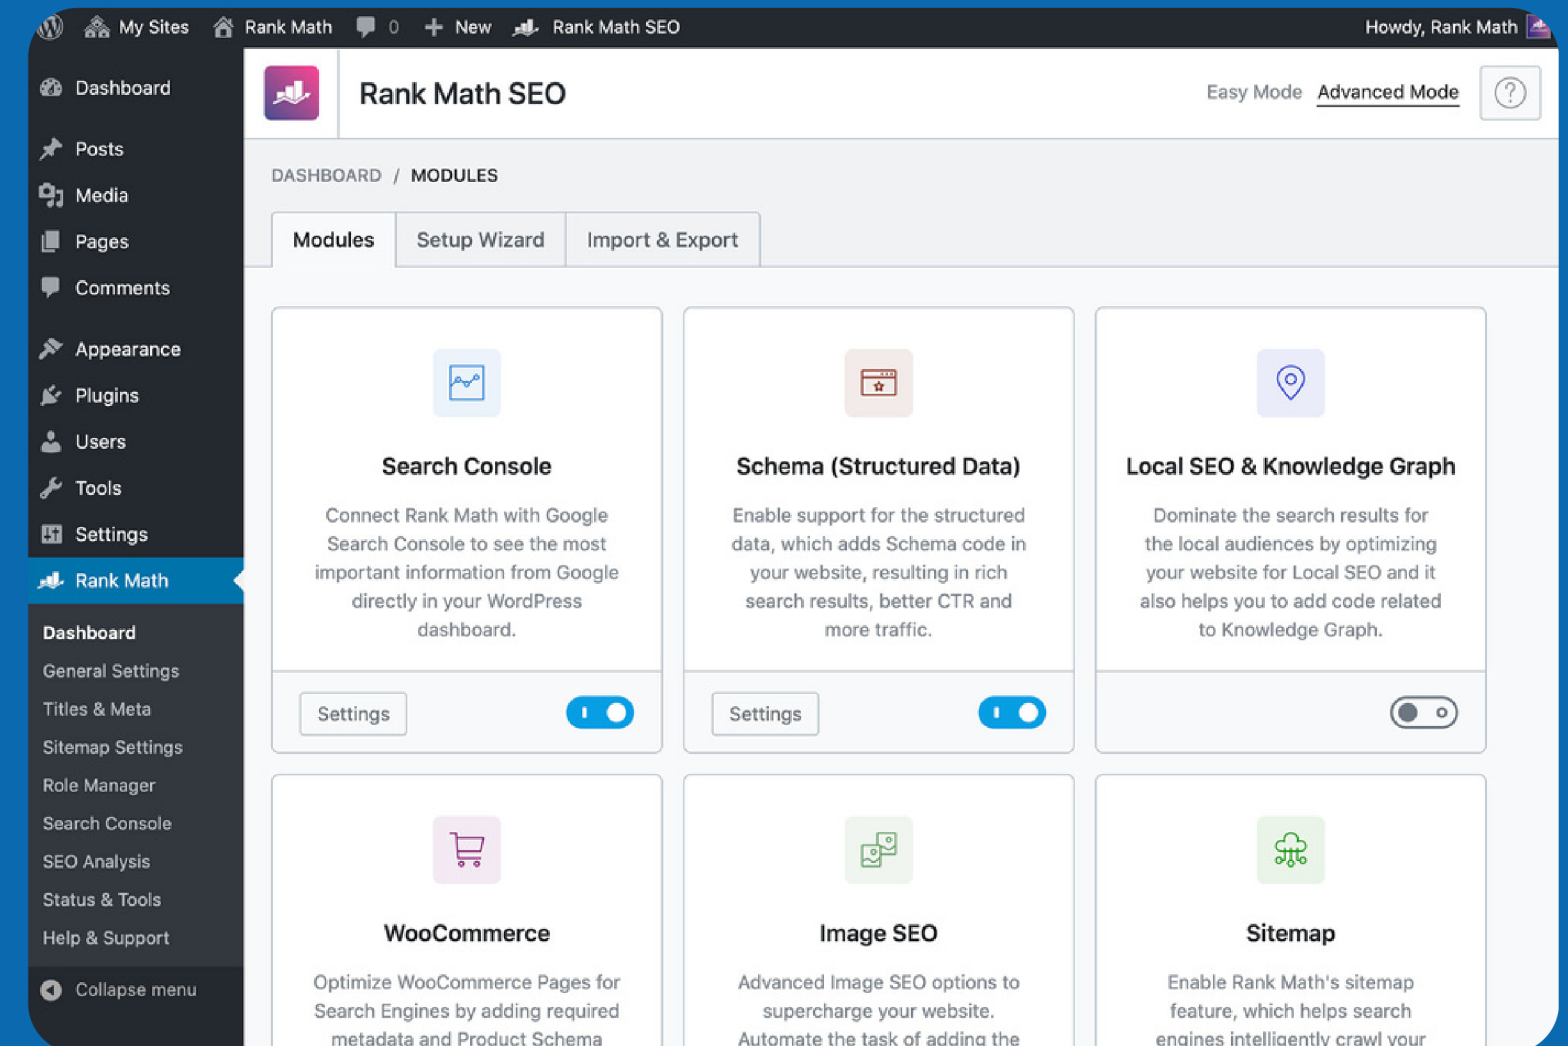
My Sites Rank Math 0 New Rank Math SEO Howdy, Rank Math

Dashboard
Posts
Media
Pages
Comments
Appearance
Plugins
Users
Tools
Settings
Rank Math
Dashboard
General Settings
Titles & Meta
Sitemap Settings
Role Manager
Search Console
SEO Analysis
Status & Tools
Help & Support
Collapse menu

Rank Math SEO

Easy Mode Advanced Mode

DASHBOARD / MODULES

Modules Setup Wizard Import & Export

Search Console

Connect Rank Math with Google Search Console to see the most important information from Google directly in your WordPress dashboard.

Settings

Schema (Structured Data)

Enable support for the structured data, which adds Schema code in your website, resulting in rich search results, better CTR and more traffic.

Settings

Local SEO & Knowledge Graph

Dominate the search results for the local audiences by optimizing your website for Local SEO and it also helps you to add code related to Knowledge Graph.

WooCommerce

Optimize WooCommerce Pages for Search Engines by adding required metadata and Product Schema

Image SEO

Advanced Image SEO options to supercharge your website. Automate the task of adding the

Sitemap

Enable Rank Math's sitemap feature, which helps search engines intelligently crawl your